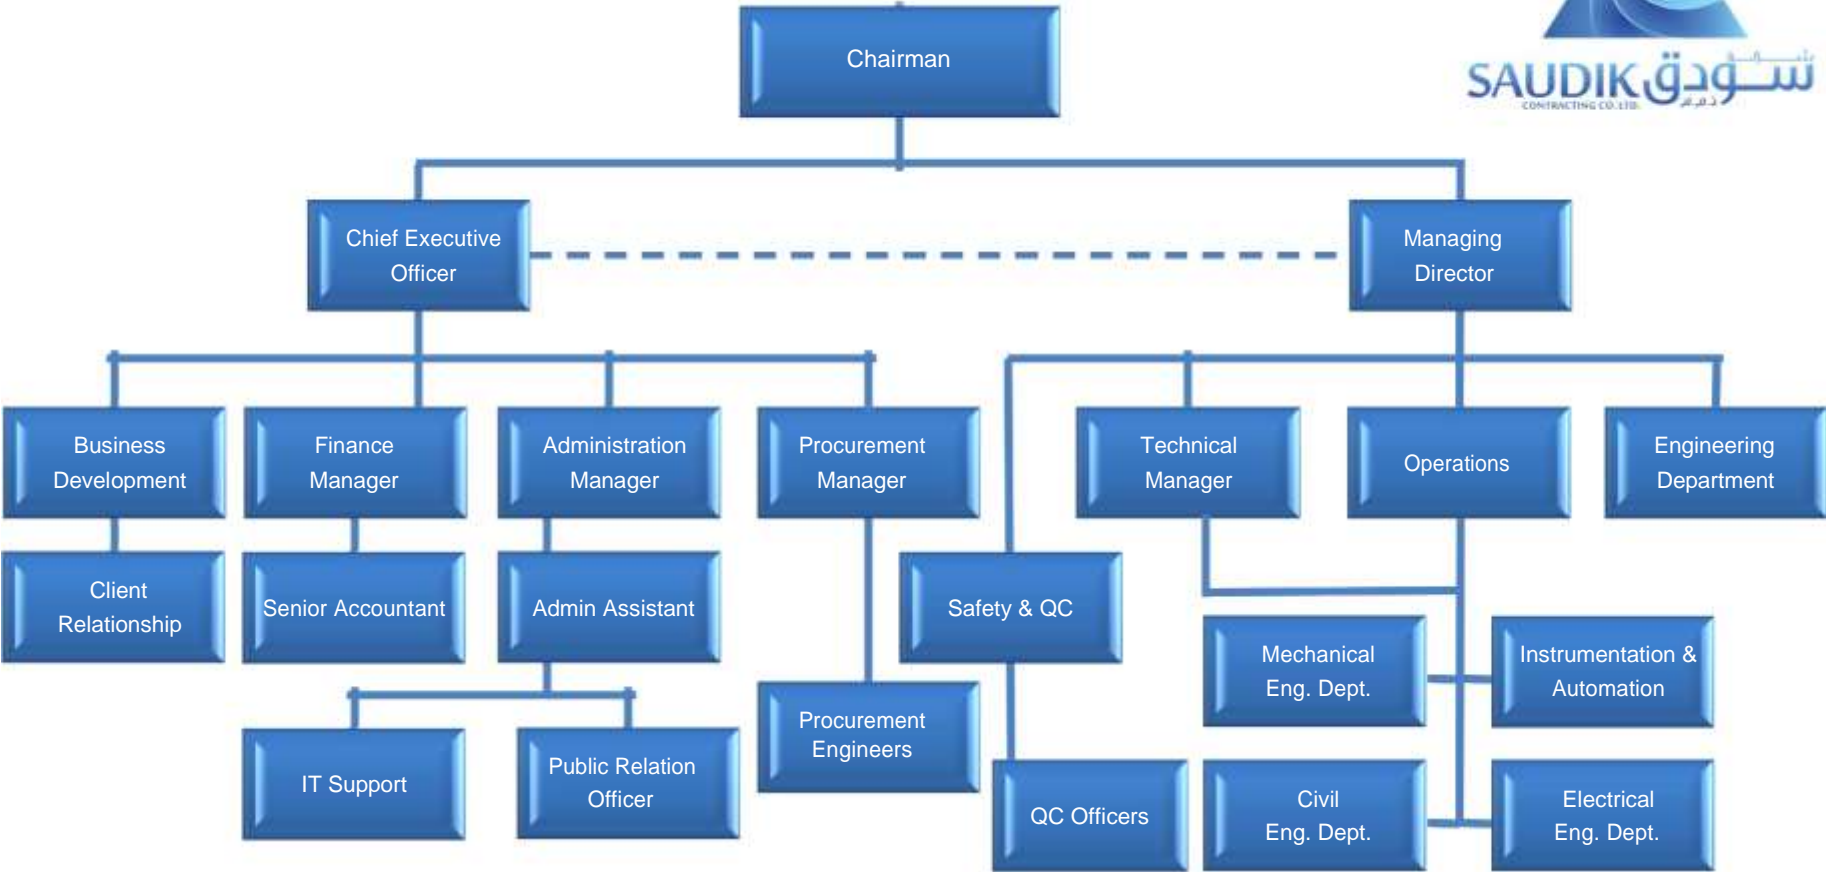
SAUDIK سعودك
CONTRACTING CO. LTD.

Chairman

Chief Executive Officer

Managing Director

Business Development

Finance Manager

Administration Manager

Procurement Manager

Technical Manager

Operations

Engineering Department

Client Relationship

Senior Accountant

Admin Assistant

Safety & QC

Mechanical Eng. Dept.

Instrumentation & Automation

IT Support

Public Relation Officer

Procurement Engineers

QC Officers

Civil Eng. Dept.

Electrical Eng. Dept.